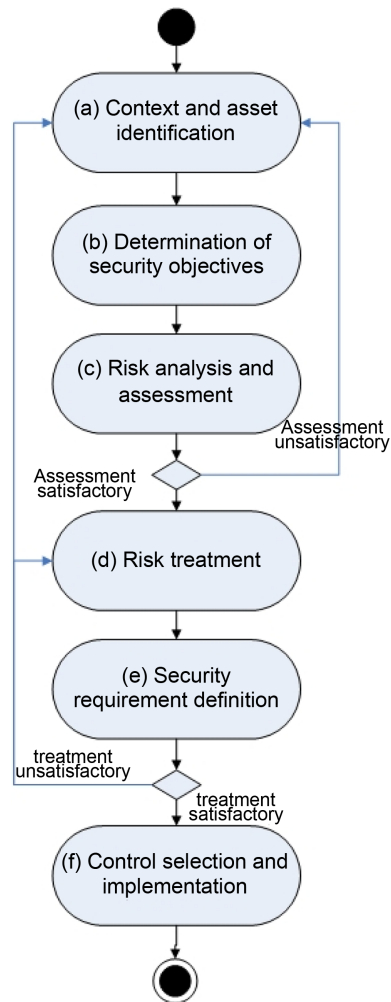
(a) Context and asset identification

(b) Determination of security objectives

(c) Risk analysis and assessment

Assessment unsatisfactory

Assessment satisfactory

(d) Risk treatment

(e) Security requirement definition

treatment unsatisfactory

treatment satisfactory

(f) Control selection and implementation